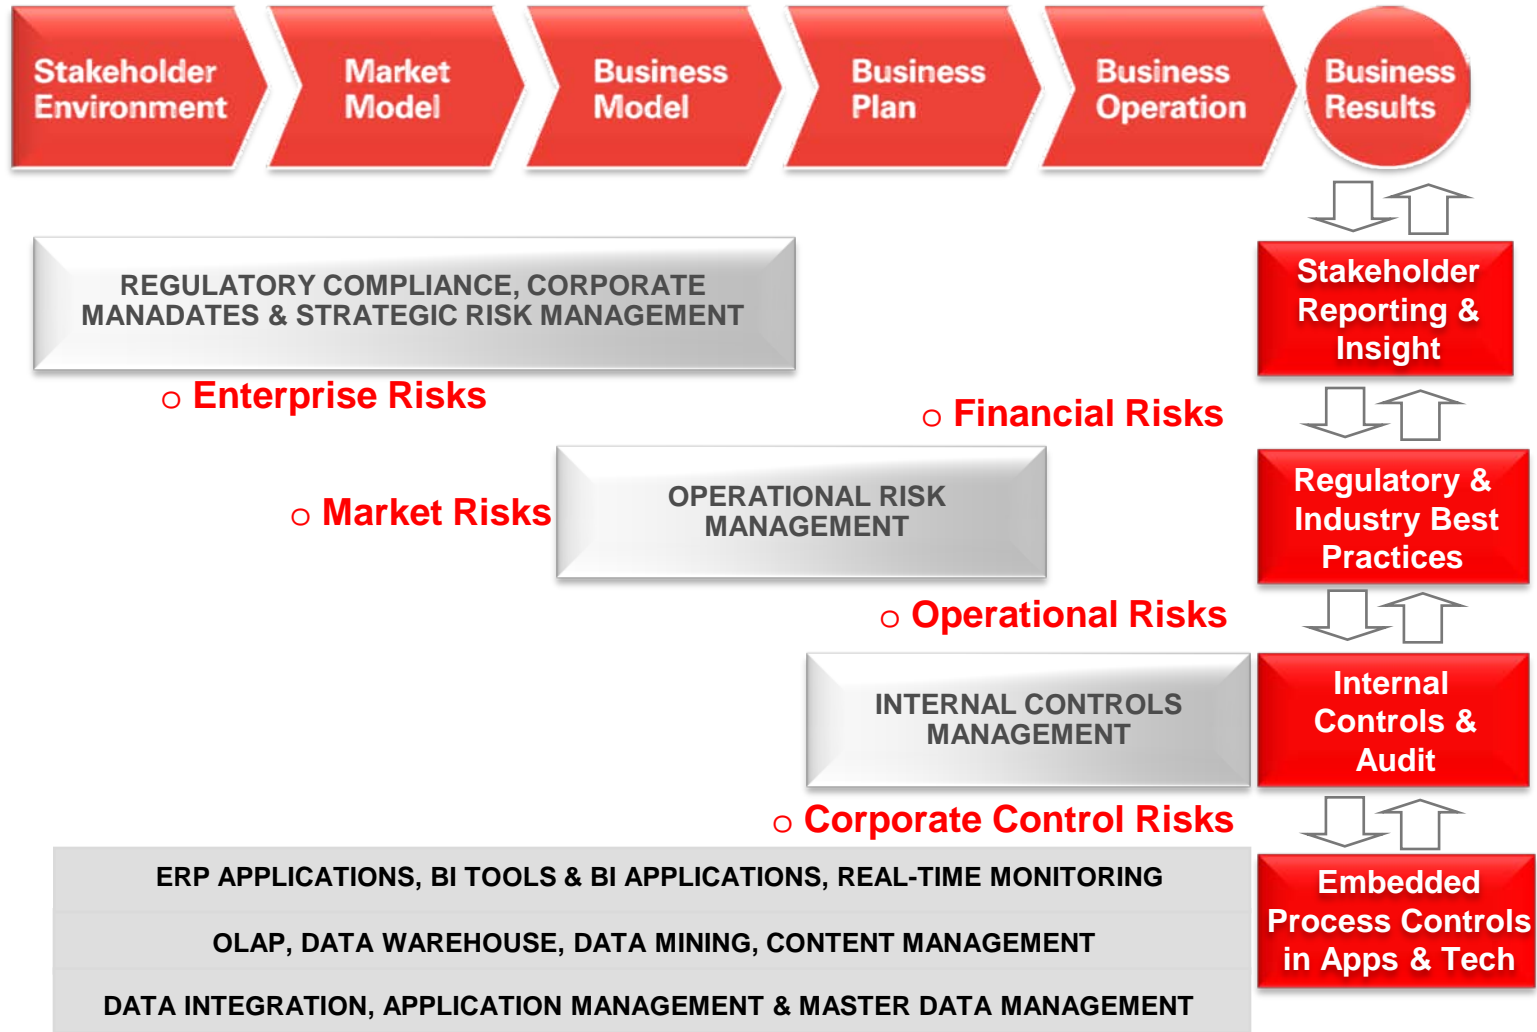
Stakeholder Environment

Market Model

Business Model

Business Plan

Business Operation

Business Results

Stakeholder Reporting & Insight

REGULATORY COMPLIANCE, CORPORATE MANADATES & STRATEGIC RISK MANAGEMENT

○ Enterprise Risks

○ Financial Risks

Regulatory & Industry Best Practices

○ Market Risks

OPERATIONAL RISK MANAGEMENT

○ Operational Risks

INTERNAL CONTROLS MANAGEMENT

Internal Controls & Audit

○ Corporate Control Risks

ERP APPLICATIONS, BI TOOLS & BI APPLICATIONS, REAL-TIME MONITORING

OLAP, DATA WAREHOUSE, DATA MINING, CONTENT MANAGEMENT

DATA INTEGRATION, APPLICATION MANAGEMENT & MASTER DATA MANAGEMENT

Embedded Process Controls in Apps & Tech